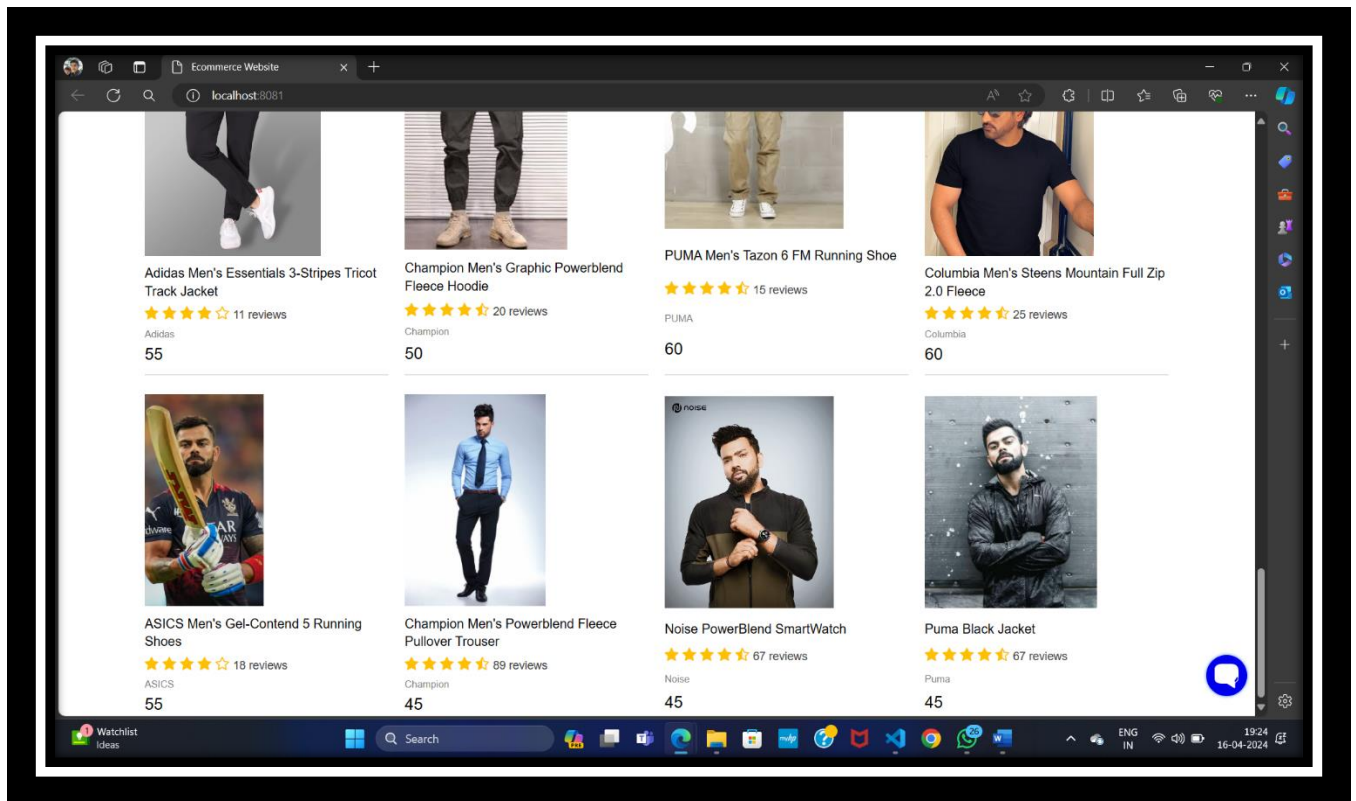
Ecommerce Website

localhost:8081

Adidas Men's Essentials 3-Stripes Tricot Track Jacket
11 reviews
Adidas
55

Champion Men's Graphic Powerblend Fleece Hoodie
20 reviews
Champion
50

PUMA Men's Tazon 6 FM Running Shoe
15 reviews
PUMA
60

Columbia Men's Steens Mountain Full Zip 2.0 Fleece
25 reviews
Columbia
60

ASICS Men's Gel-Contend 5 Running Shoes
18 reviews
ASICS
55

Champion Men's Powerblend Fleece Pullover Trouser
89 reviews
Champion
45

NOISE
Noise PowerBlend SmartWatch
67 reviews
Noise
45

Puma Black Jacket
67 reviews
Puma
45

1 Watchlist Ideas
Search
26
ENG IN
19:24
16-04-2024